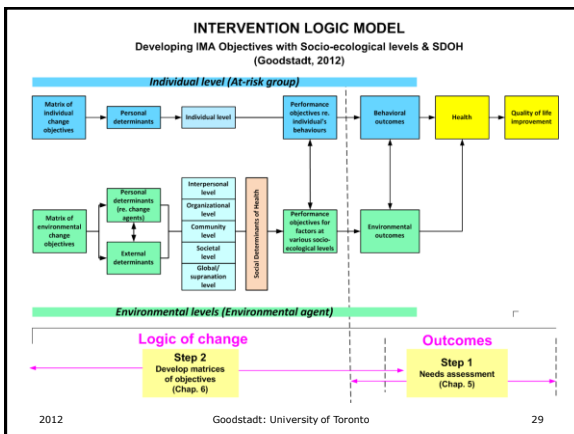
INTERVENTION LOGIC MODEL

Developing IMA Objectives with Socio-ecological levels & SDOH (Goodstadt, 2012)

Individual level (At-risk group)

Matrix of individual change objectives

Personal determinants

Individual level

Performance objectives re. individual's behaviours

Behavioral outcomes

Health

Quality of life improvement

Matrix of environmental change objectives

Personal determinants (re. change agents)

External determinants

Interpersonal level

Organizational level

Community level

Societal level

Global/ supranation level

Social Determinants of Health

Performance objectives for factors at various socio-ecological levels

Environmental outcomes

Environmental levels (Environmental agent)

Logic of change

Outcomes

Step 2
Develop matrices of objectives
(Chap. 6)

Step 1
Needs assessment
(Chap. 5)

2012

Goodstadt: University of Toronto

29